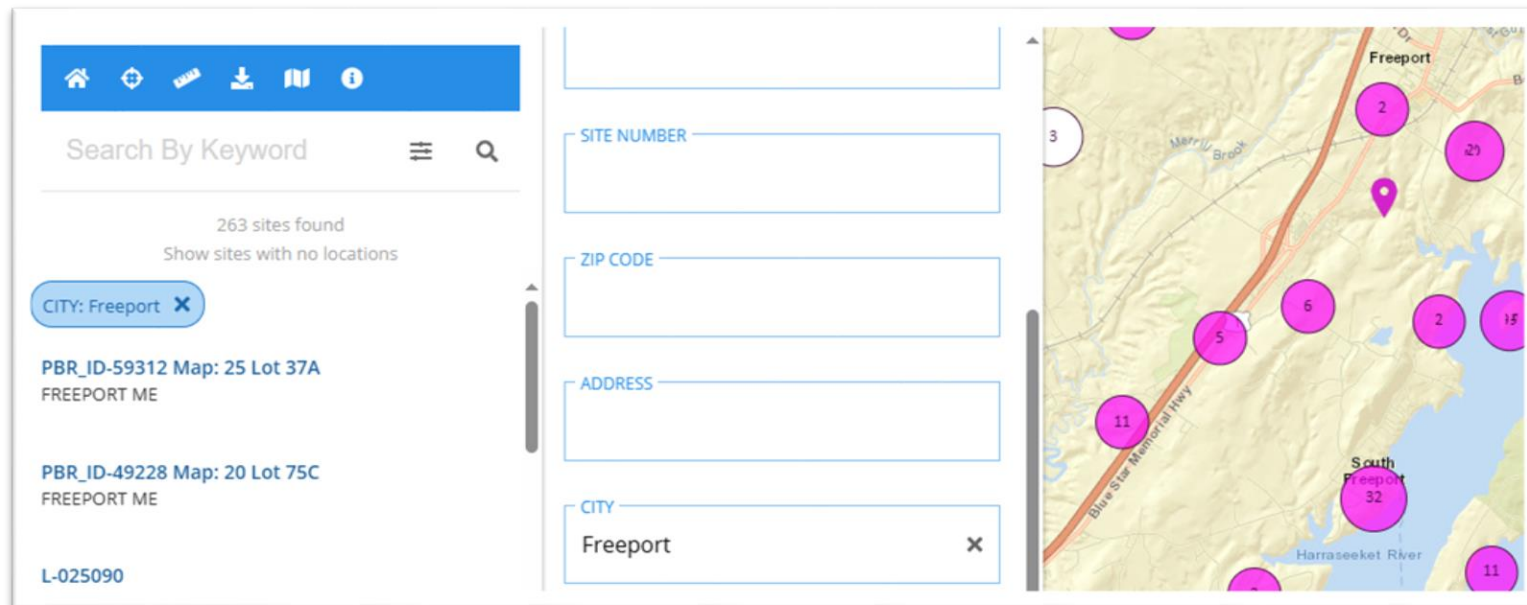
Search By Keyword

263 sites found
Show sites with no locations

CITY: Freeport ✕

PBR_ID-59312 Map: 25 Lot 37A
FREEPORT ME

PBR_ID-49228 Map: 20 Lot 75C
FREEPORT ME

L-025090

SITE NUMBER

ZIP CODE

ADDRESS

CITY
Freeport ✕

Freeport
3
2
25
Merrill Brook
6
2
15
5
11
Blue Star Memorial Hwy
South Freeport
32
Harraseeket River
11
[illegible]